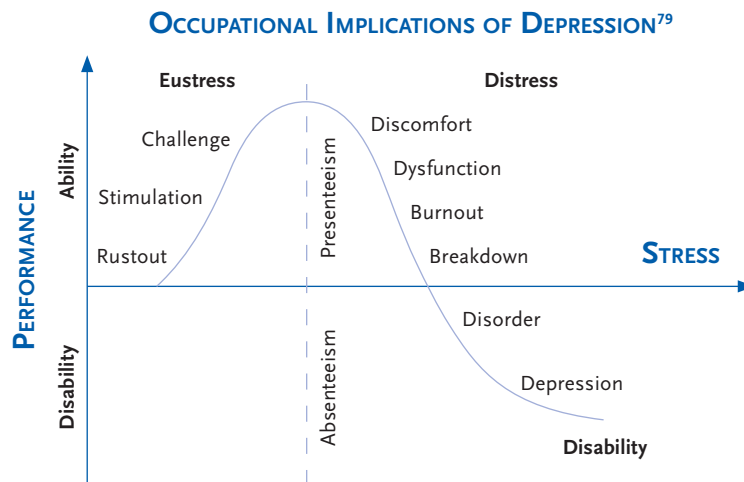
OCCUPATIONAL IMPLICATIONS OF DEPRESSION$^{79}$

Eustress

Distress

Challenge

Discomfort

Ability

Stimulation

Dysfunction

Presenteeism

Burnout

PERFORMANCE

Rustout

Breakdown

STRESS

Disorder

Disability

Absenteeism

Depression

Disability